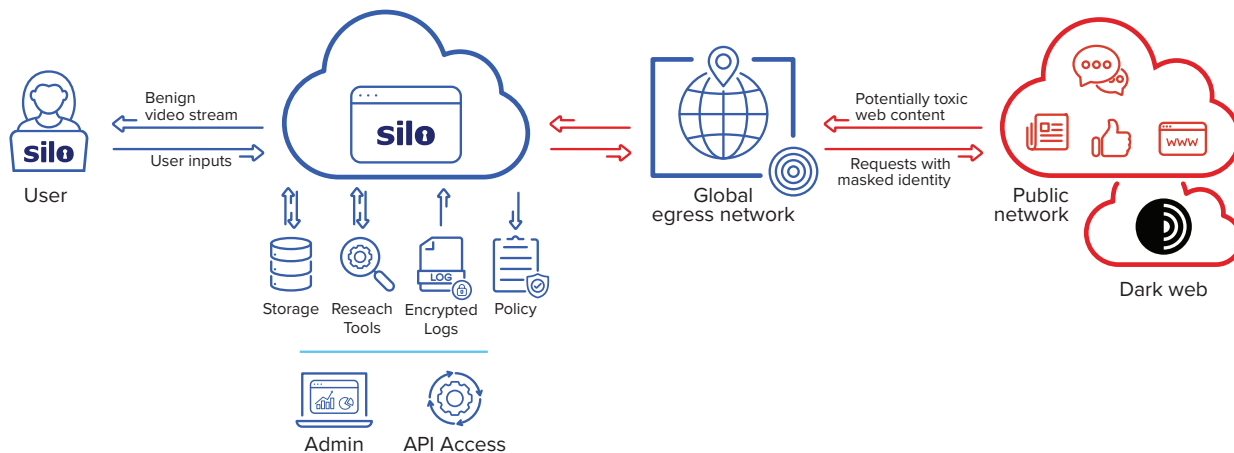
silo

User

Benign video stream

User inputs

silo

Storage

Reseach Tools

LOG

Encrypted Logs

Policy

Admin

API Access

Global egress network

Potentially toxic web content

Requests with masked identity

www

Public network

Dark web